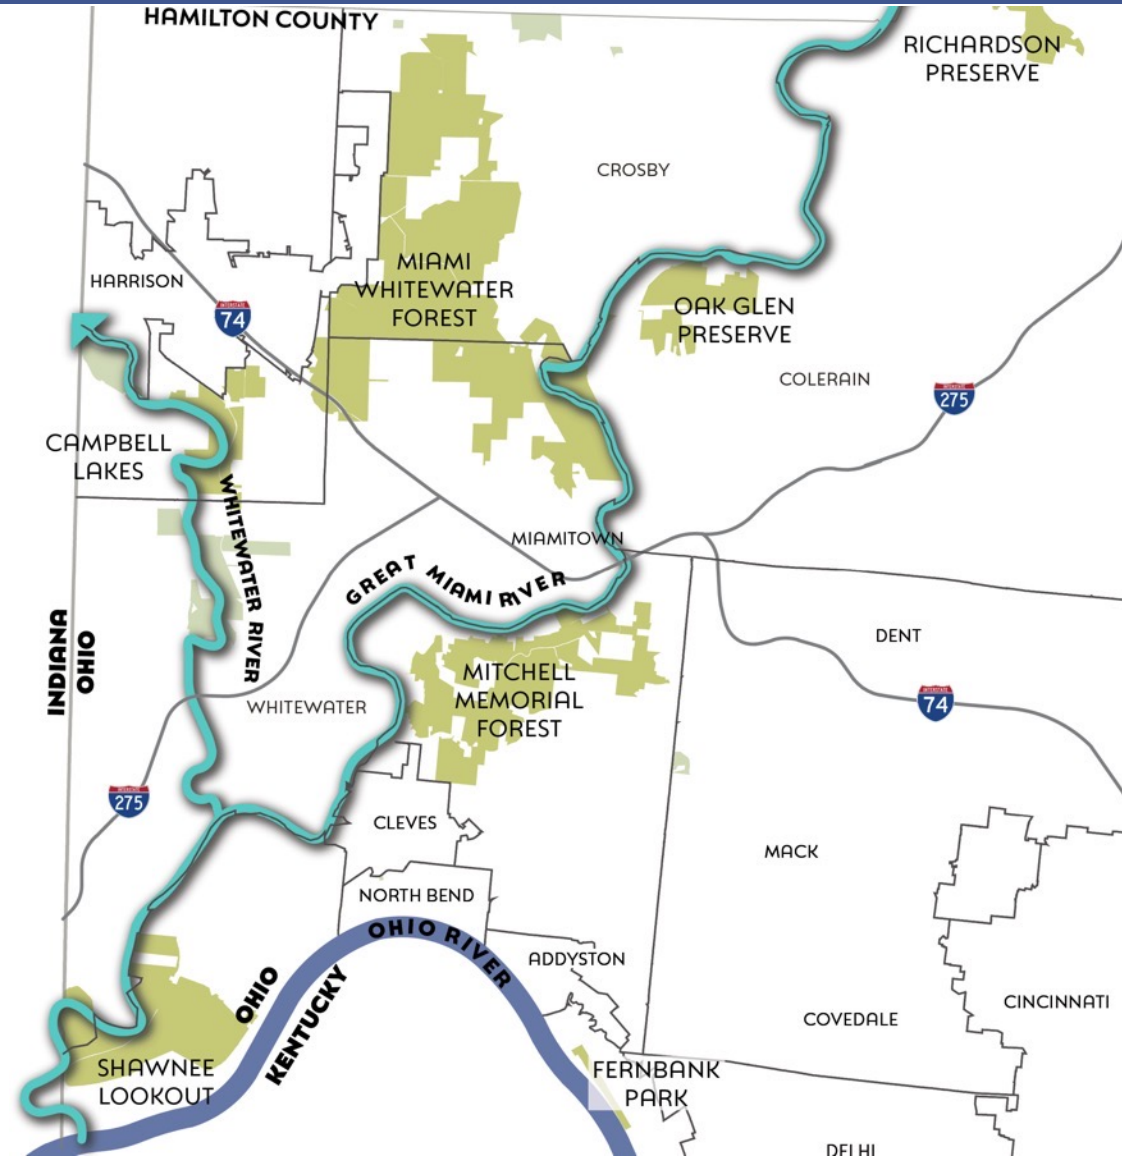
HAMILTON COUNTY

RICHARDSON PRESERVE

CROSBY

HARRISON

74

MIAMI WHITEWATER FOREST

OAK GLEN PRESERVE

COLERAIN

275

CAMPBELL LAKES

WHITEWATER RIVER

MIAMITOWN

GREAT MIAMI RIVER

DENT

INDIANA
OHIO

MITCHELL MEMORIAL FOREST

WHITEWATER

74

275

CLEVES

MACK

NORTH BEND

OHIO RIVER

ADDYSTON

CINCINNATI

OHIO

KENTUCKY

COVEDALE

SHAWNEE LOOKOUT

FERNBANK PARK

DELHI